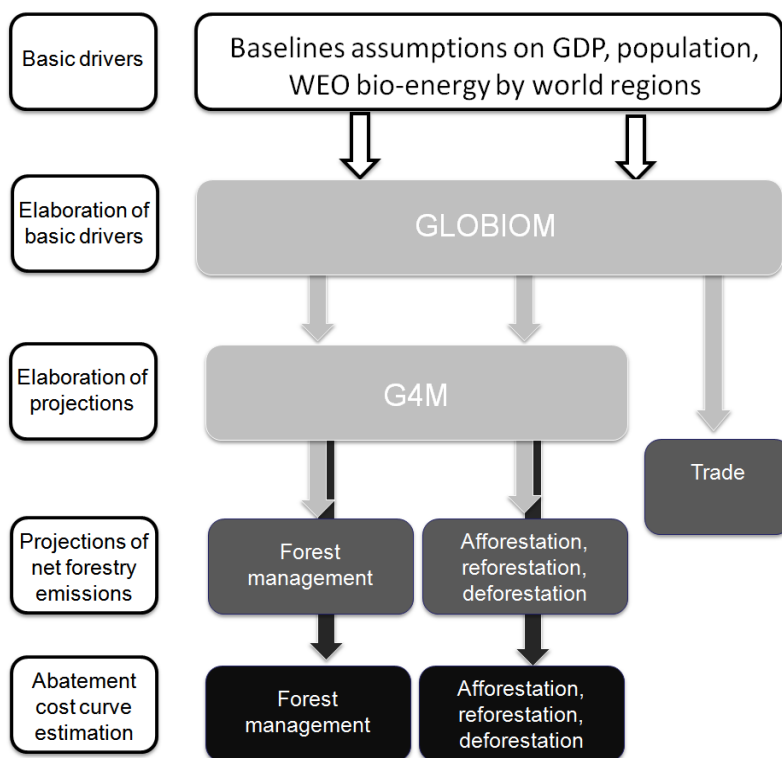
Basic drivers

Baselines assumptions on GDP, population, WEO bio-energy by world regions

Elaboration of basic drivers

GLOBIOM

Elaboration of projections

G4M

Trade

Projections of net forestry emissions

Forest management

Afforestation, reforestation, deforestation

Abatement cost curve estimation

Forest management

Afforestation, reforestation, deforestation